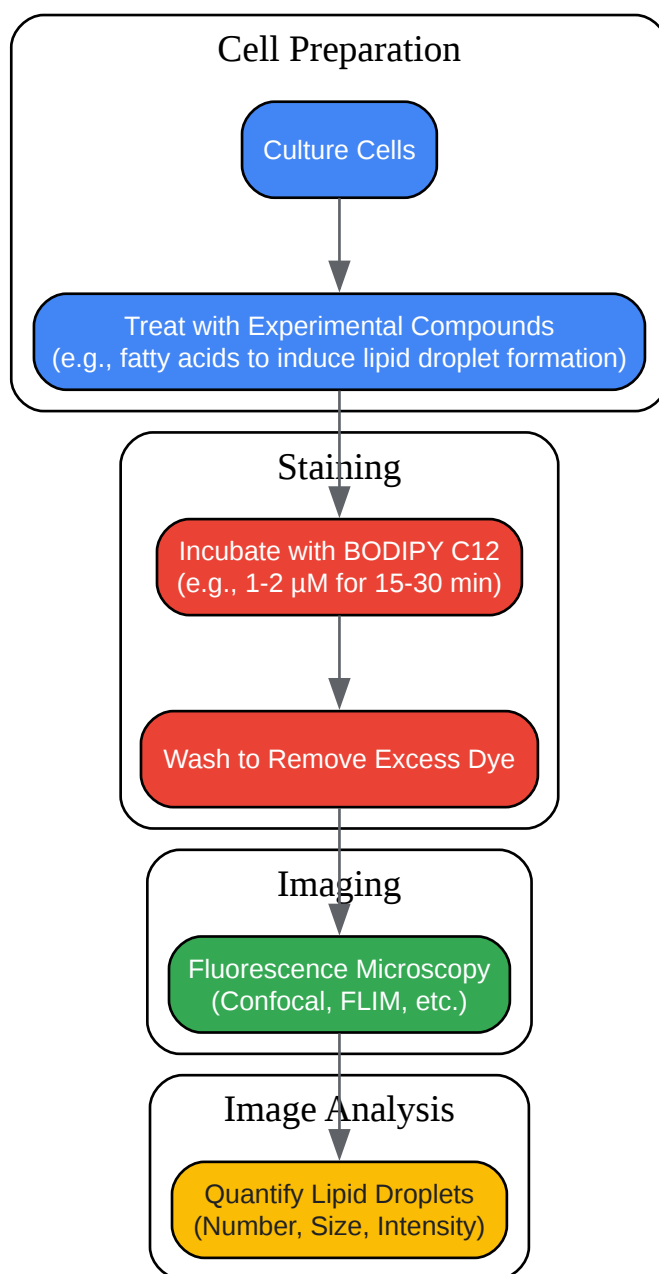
Cell Preparation

Culture Cells

Treat with Experimental Compounds
(e.g., fatty acids to induce lipid droplet formation)

Staining

Incubate with BODIPY C12
(e.g., 1-2 µM for 15-30 min)

Wash to Remove Excess Dye

Imaging

Fluorescence Microscopy
(Confocal, FLIM, etc.)

Image Analysis

Quantify Lipid Droplets
(Number, Size, Intensity)